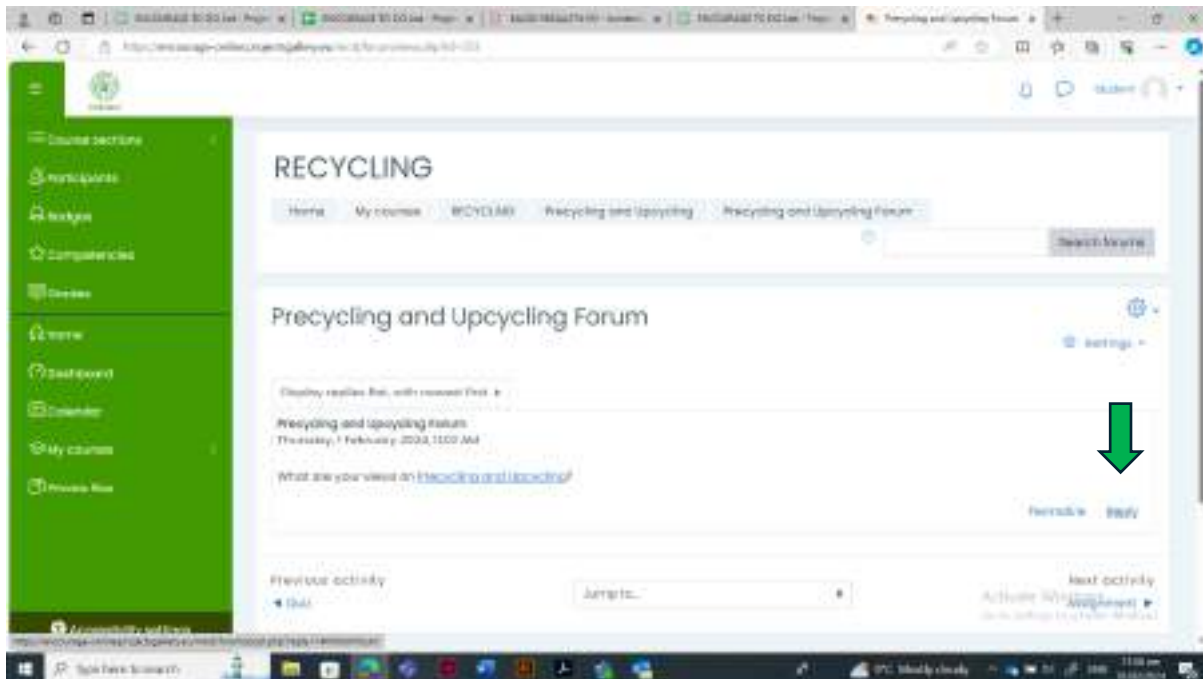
Course sections
Participants
Badges
Competencies
Grades
Home
Dashboard
Calendar
My courses
Private files

Student

RECYCLING

Home | My courses | RECYCLING | Precycling and Upcycling | Precycling and Upcycling Forum

Search forums

Precycling and Upcycling Forum

Settings

Display replies flat, with newest first

Precycling and Upcycling Forum
Thursday, 1 February 2024, 11:00 AM

What are your views on Precycling and Upcycling?

Permalink Reply

Previous activity
◄ Quiz

Jump to...

Next activity
Assignment ►

Activate Windows
Go to Settings to activate Windows.

Accessibility settings

Type here to search

11°C Mostly cloudy